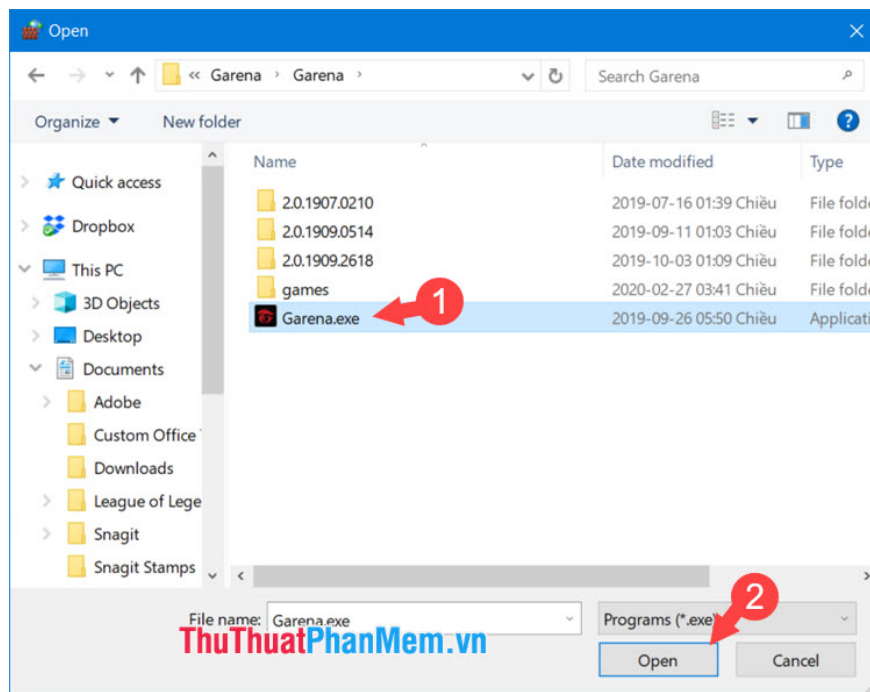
Open

« Garena › Garena ›

Search Garena

Organize ▾ New folder

Quick access
Dropbox
This PC
3D Objects
Desktop
Documents
Adobe
Custom Office
Downloads
League of Lege
Snagit
Snagit Stamps

| Name | Date modified | Type |
|---|---|---|
| 2.0.1907.0210 | 2019-07-16 01:39 Chiều | File folde |
| 2.0.1909.0514 | 2019-09-11 01:03 Chiều | File folde |
| 2.0.1909.2618 | 2019-10-03 01:09 Chiều | File folde |
| games | 2020-02-27 03:41 Chiều | File folde |
| Garena.exe | 2019-09-26 05:50 Chiều | Applicati |

1

File name: Garena.exe

Programs (*.exe)

2

ThuThuatPhanMem.vn

Open

Cancel